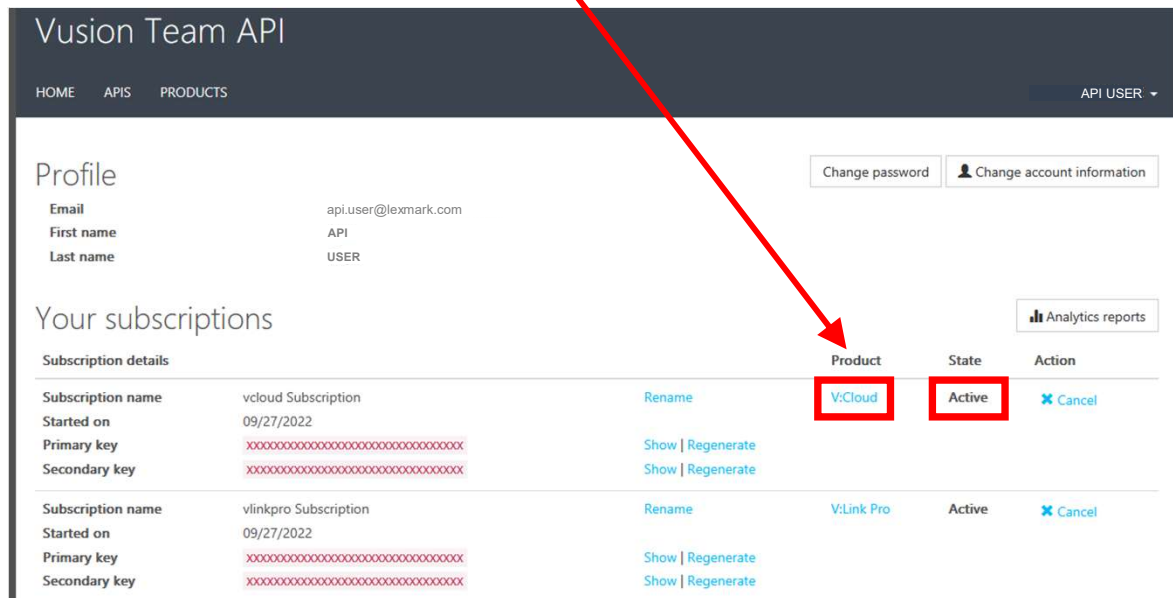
Vusion Team API

HOME APIS PRODUCTS

API USER

Profile

Change password

Change account information

| | |
|---|---|
| Email | api.user@lexmark.com |
| First name | API |
| Last name | USER |

Your subscriptions

Analytics reports

| Subscription details | | | Product | State | Action |
|---|---|---|---|---|---|
| Subscription name | vcloud Subscription | Rename | V:Cloud | Active | Cancel |
| Started on | 09/27/2022 | | | | |
| Primary key | xxxxxxxxxxxxxxxxxxxxxxxxxxxxxxxx | Show \| Regenerate | | | |
| Secondary key | xxxxxxxxxxxxxxxxxxxxxxxxxxxxxxxx | Show \| Regenerate | | | |
| Subscription name | vlinkpro Subscription | Rename | V:Link Pro | Active | Cancel |
| Started on | 09/27/2022 | | | | |
| Primary key | xxxxxxxxxxxxxxxxxxxxxxxxxxxxxxxx | Show \| Regenerate | | | |
| Secondary key | xxxxxxxxxxxxxxxxxxxxxxxxxxxxxxxx | Show \| Regenerate | | | |